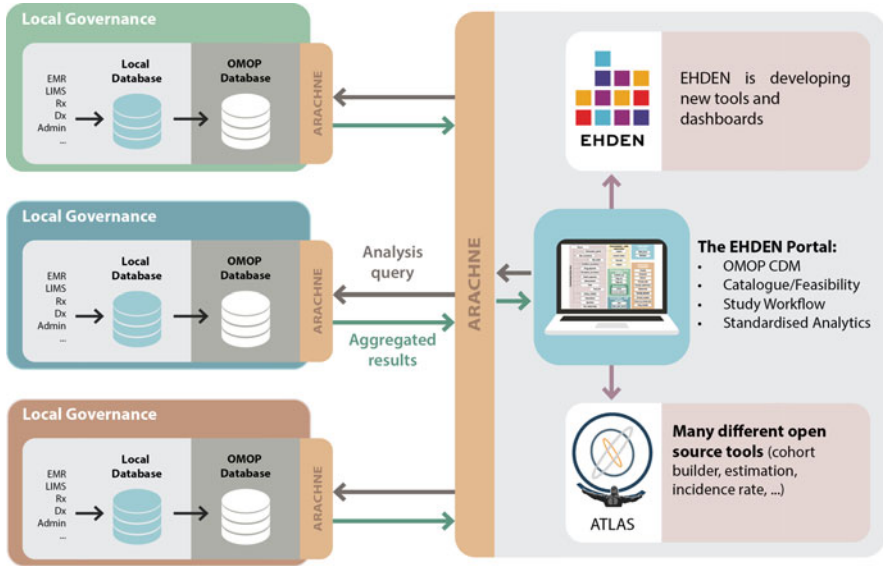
Local Governance

EMR
LIMS
Rx
Dx
Admin
...

Local Database

OMOP Database

ARACHNE

Local Governance

EMR
LIMS
Rx
Dx
Admin
...

Local Database

OMOP Database

ARACHNE

Analysis query

Aggregated results

Local Governance

EMR
LIMS
Rx
Dx
Admin
...

Local Database

OMOP Database

ARACHNE

ARACHNE

EHDEN

EHDEN is developing new tools and dashboards

The EHDEN Portal:
- OMOP CDM
- Catalogue/Feasibility
- Study Workflow
- Standardised Analytics

ATLAS

Many different open source tools (cohort builder, estimation, incidence rate, ...)